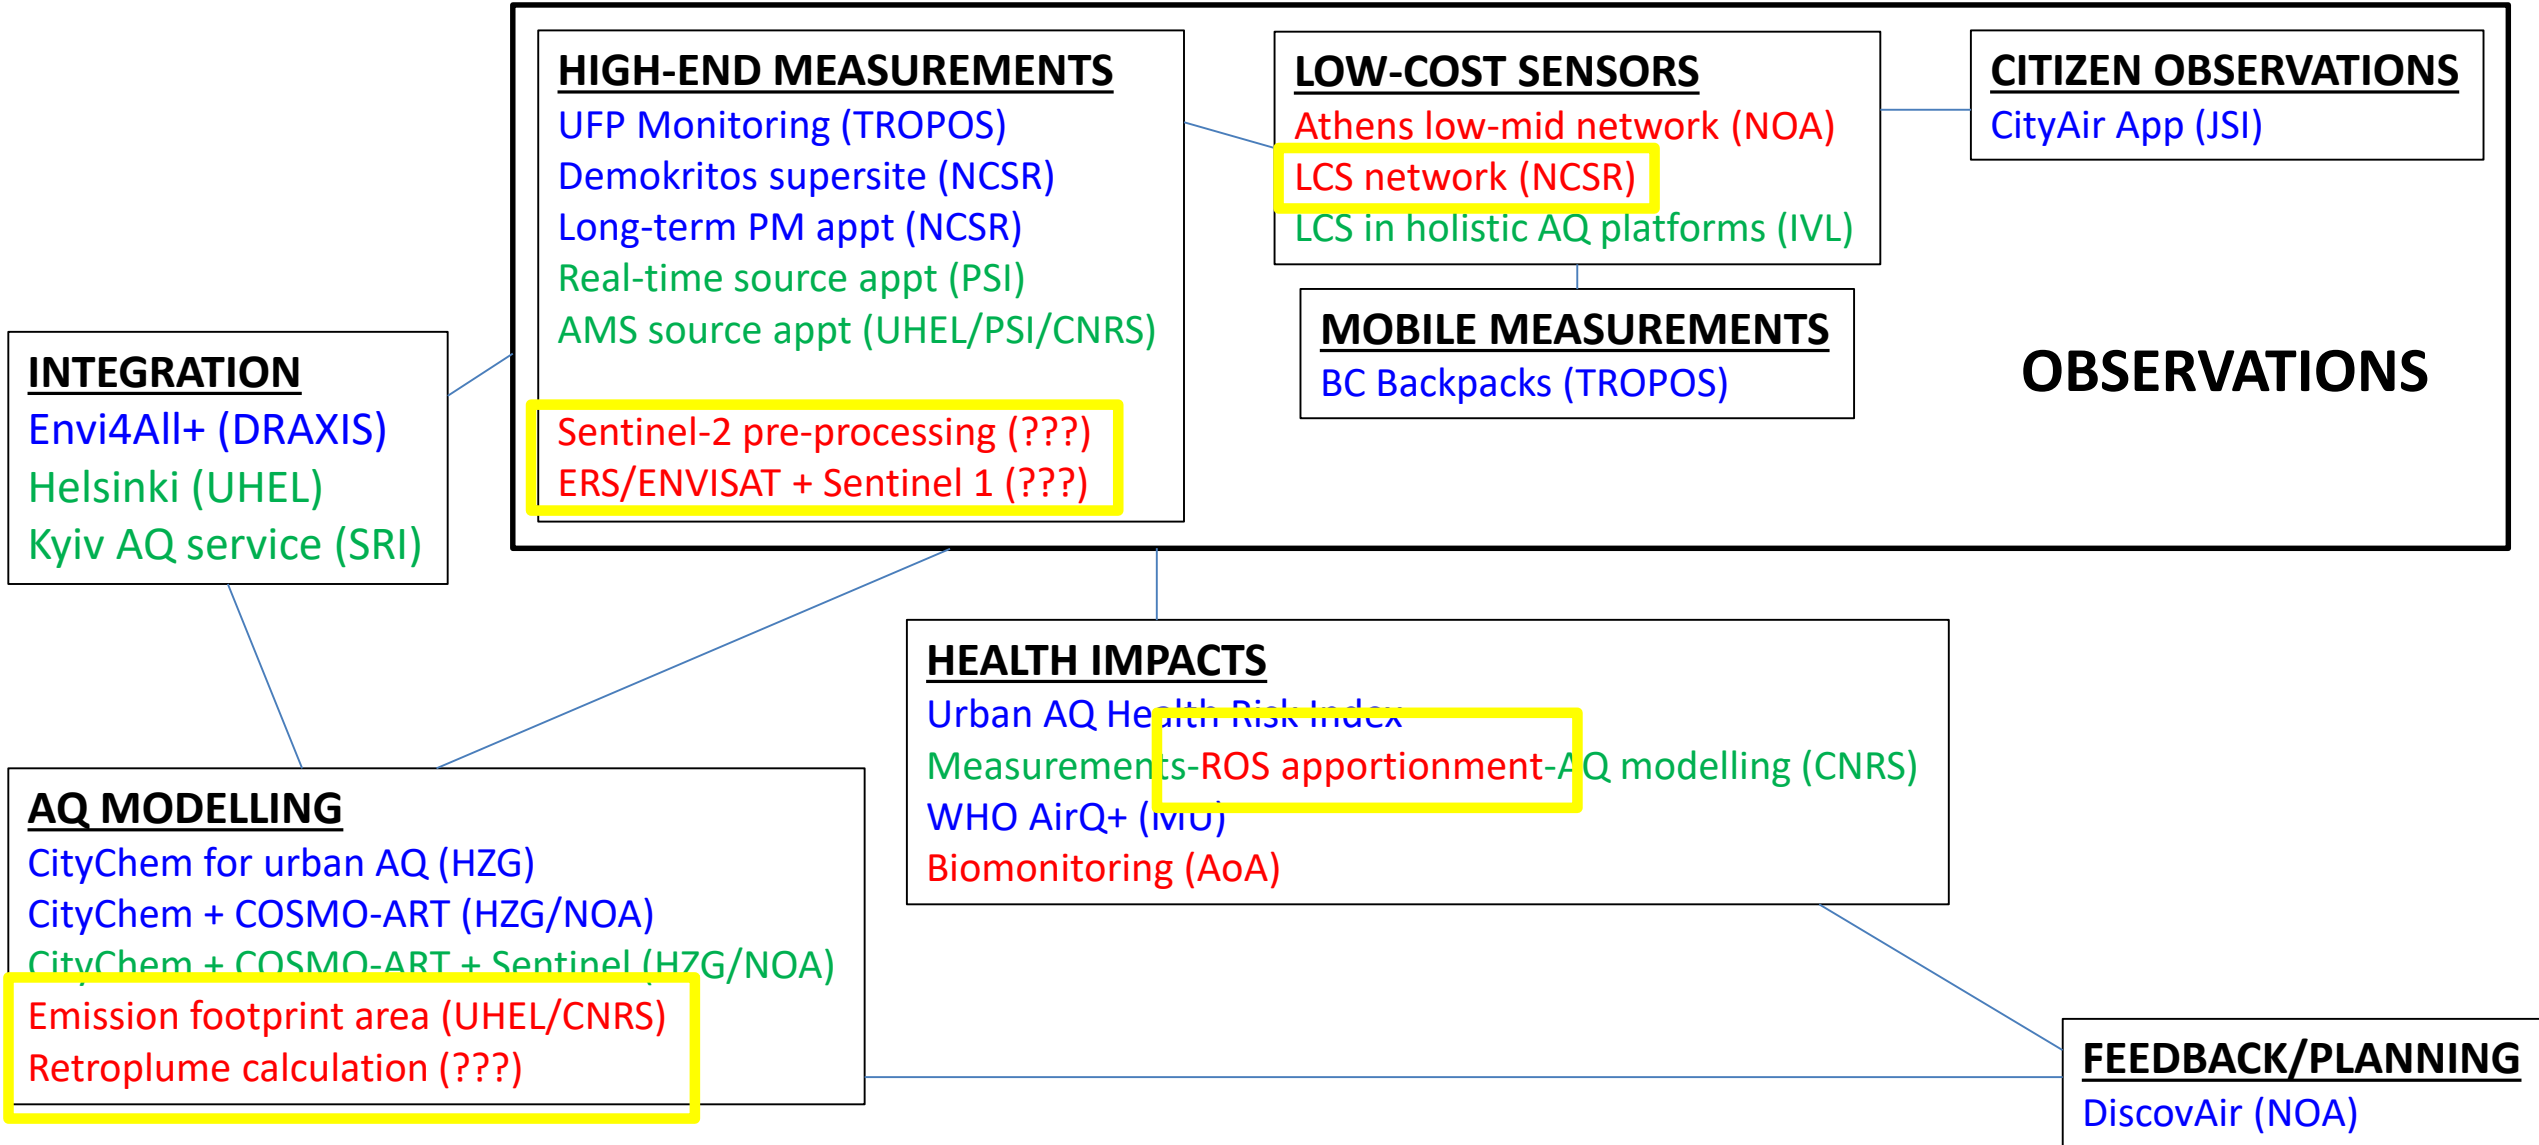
HIGH-END MEASUREMENTS
UFP Monitoring (TROPOS)
Demokritos supersite (NCSR)
Long-term PM appt (NCSR)
Real-time source appt (PSI)
AMS source appt (UHEL/PSI/CNRS)

Sentinel-2 pre-processing (???)
ERS/ENVISAT + Sentinel 1 (???)

LOW-COST SENSORS
Athens low-mid network (NOA)
LCS network (NCSR)
LCS in holistic AQ platforms (IVL)

CITIZEN OBSERVATIONS
CityAir App (JSI)

MOBILE MEASUREMENTS
BC Backpacks (TROPOS)

OBSERVATIONS

INTEGRATION
Envi4All+ (DRAXIS)
Helsinki (UHEL)
Kyiv AQ service (SRI)

HEALTH IMPACTS
Urban AQ Health Risk Index
Measurements-ROS apportionment-AQ modelling (CNRS)
WHO AirQ+ (MU)
Biomonitoring (AoA)

AQ MODELLING
CityChem for urban AQ (HZG)
CityChem + COSMO-ART (HZG/NOA)
CityChem + COSMO-ART + Sentinel (HZG/NOA)
Emission footprint area (UHEL/CNRS)
Retroplume calculation (???)

FEEDBACK/PLANNING
DiscovAir (NOA)